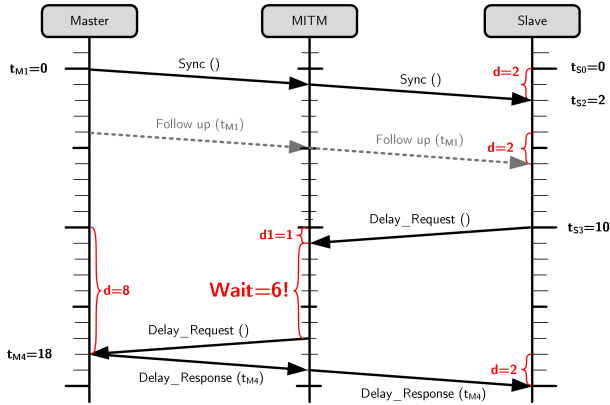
Master

MITM

Slave

$t_{M1}$=0

Sync ()

Sync ()

d=2

$t_{S0}$=0

$t_{S2}$=2

Follow up ($t_{M1}$)

Follow up ($t_{M1}$)

d=2

Delay_Request ()

$t_{S3}$=10

d1=1

d=8

Wait=6!

Delay_Request ()

$t_{M4}$=18

Delay_Response ($t_{M4}$)

d=2

Delay_Response ($t_{M4}$)